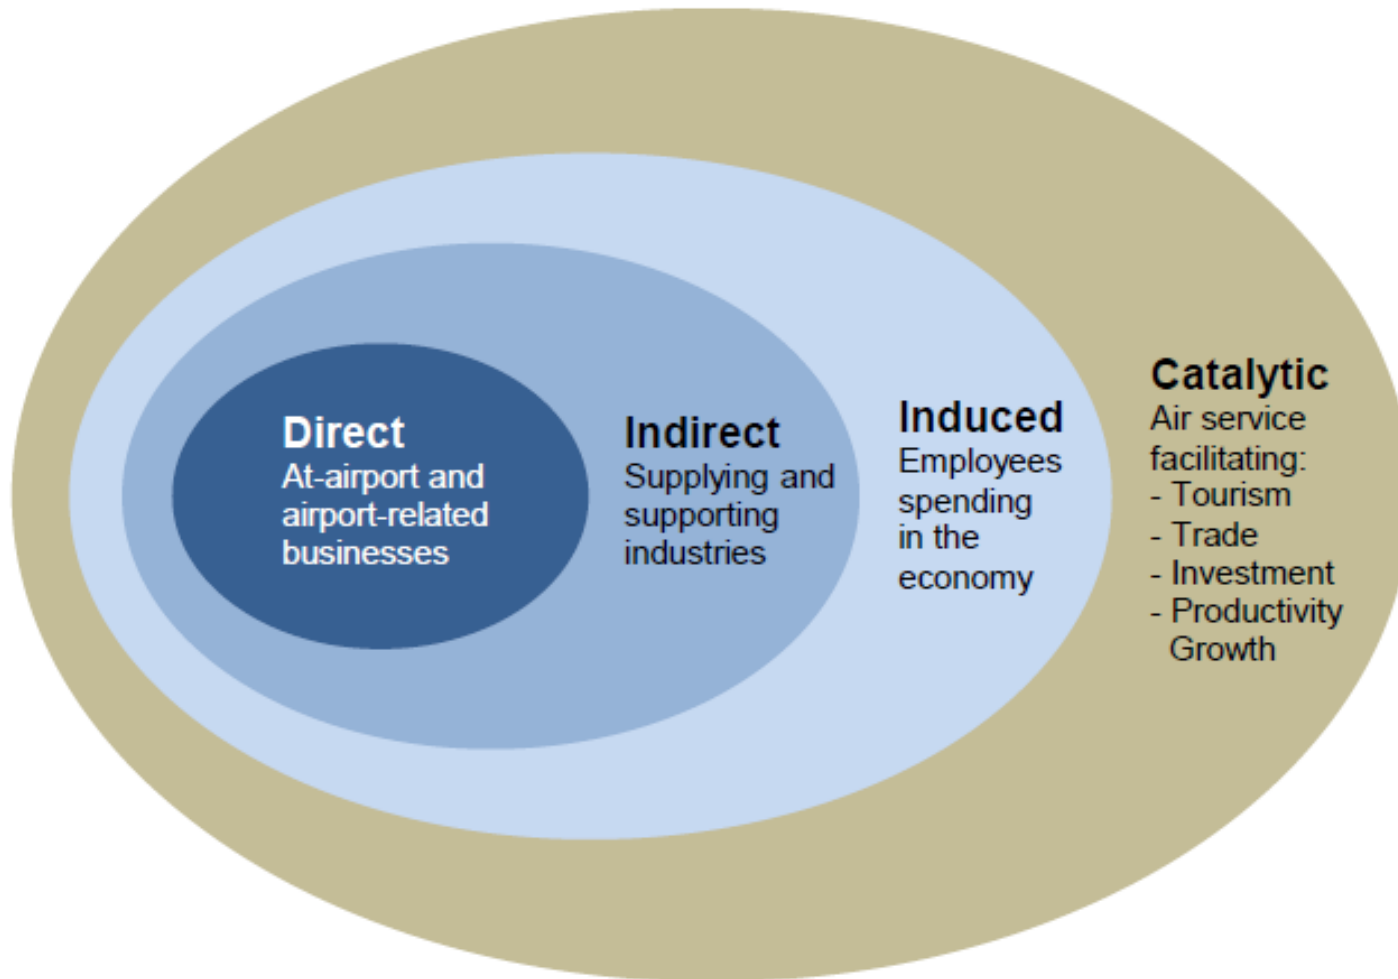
Direct
At-airport and airport-related businesses

Indirect
Supplying and supporting industries

Induced
Employees spending in the economy

Catalytic
Air service facilitating:
- Tourism
- Trade
- Investment
- Productivity Growth